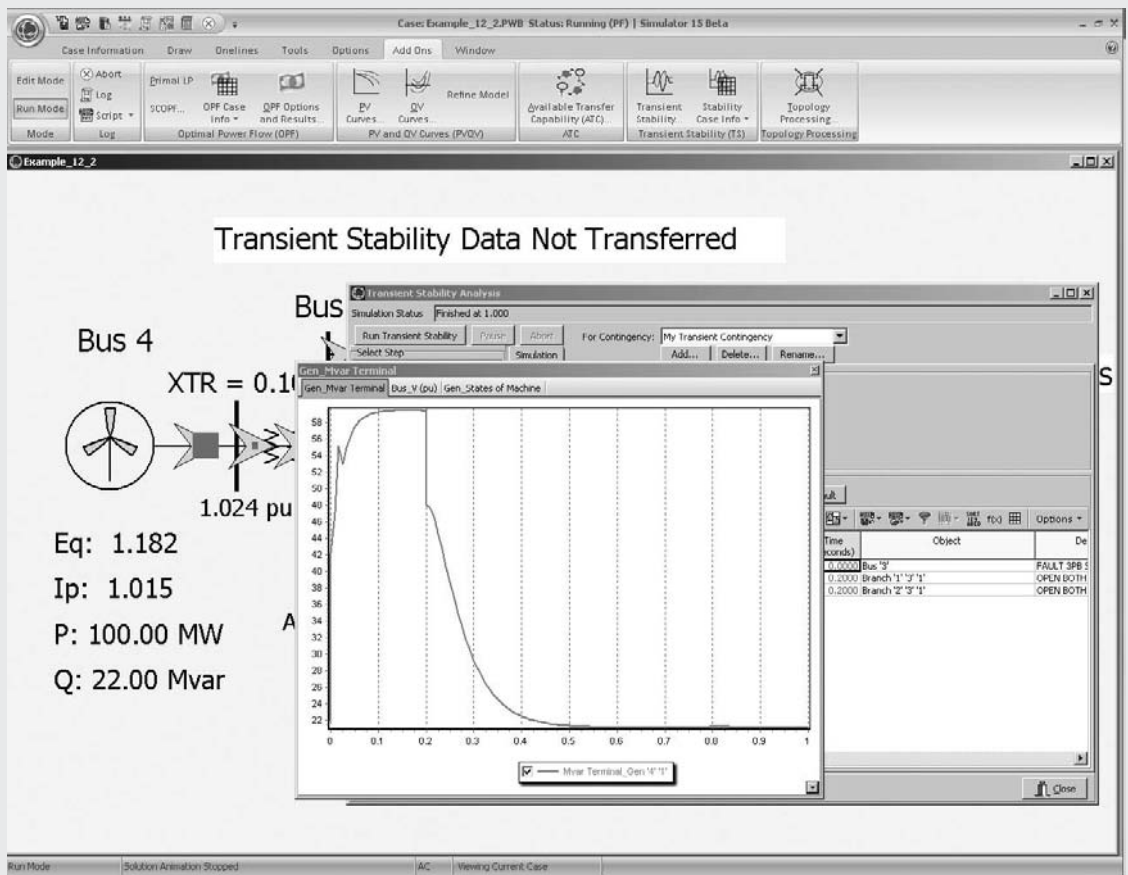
Case: Example_12_2.PWB Status: Running (PF) | Simulator 15 Beta

Case Information Draw Onelines Tools Options Add Ons Window

Edit Mode Run Mode Mode
Abort Log Script Log
Primal LP SCOPF... OPF Case Info OPF Options and Results... Optimal Power Flow (OPF)
PV Curves... QV Curves... Refine Model PV and QV Curves (PVQV)
Available Transfer Capability (ATC)... ATC
Transient Stability... Stability Case Info Transient Stability (TS)
Topology Processing... Topology Processing

Example_12_2

Transient Stability Data Not Transferred

Bus 4

XTR = 0.1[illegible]

1.024 pu

Eq: 1.182

Ip: 1.015

P: 100.00 MW

Q: 22.00 Mvar

Bus

A

S

Transient Stability Analysis
Simulation Status Finished at 1.000
Run Transient Stability Pause Abort For Contingency: My Transient Contingency
Select Step Simulation Add... Delete... Rename...

Gen_Mvar Terminal
Gen_Mvar Terminal Bus_V (pu) Gen_States of Machine

58
56
54
52
50
48
46
44
42
40
38
36
34
32
30
28
26
24
22

0 0.1 0.2 0.3 0.4 0.5 0.6 0.7 0.8 0.9 1

Mvar Terminal_Gen '4' '1'

ult

Options

| Time (seconds) | Object | De |
|---|---|---|
| 0.0000 | Bus '3' | FAULT 3PB |
| 0.2000 | Branch '1' '3' '1' | OPEN BOTH |
| 0.2000 | Branch '2' '3' '1' | OPEN BOTH |

Close

Run Mode Solution Animation Stopped AC Viewing Current Case